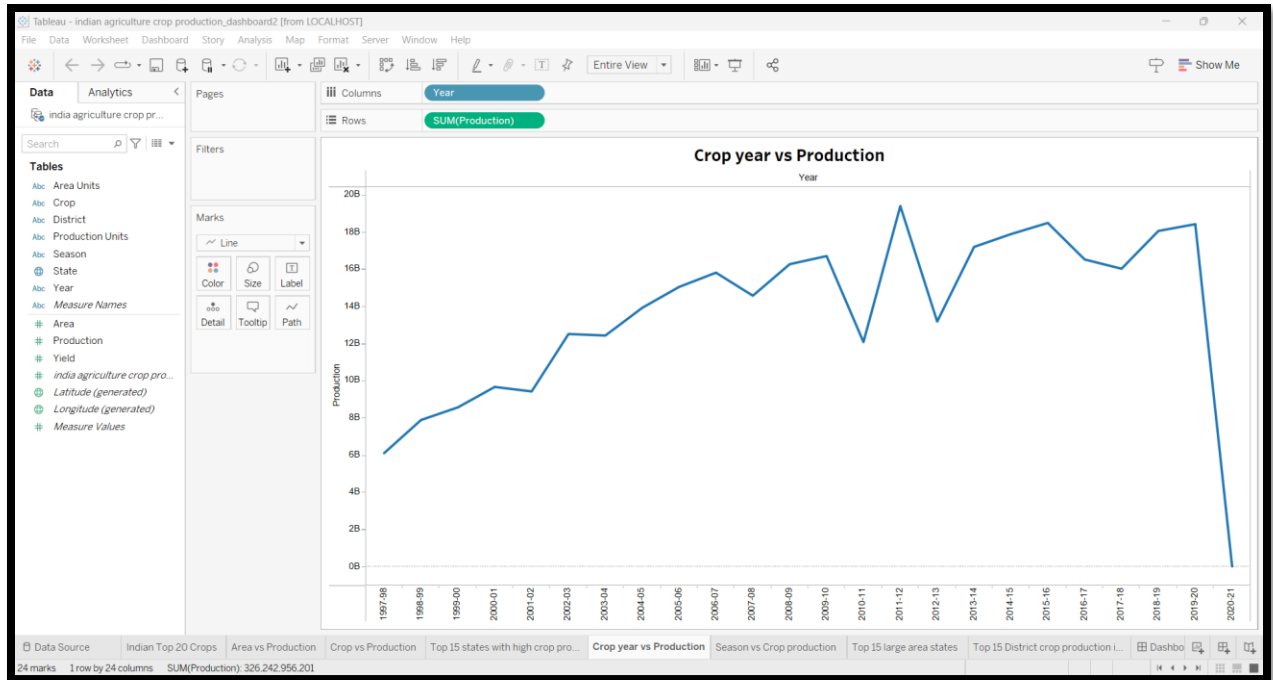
Tableau - indian agriculture crop production_dashboard2 [from LOCALHOST]

File Data Worksheet Dashboard Story Analysis Map Format Server Window Help

Entire View

Show Me

Data Analytics

india agriculture crop pr...

Search

Tables

Abc Area Units
Abc Crop
Abc District
Abc Production Units
Abc Season
State
Abc Year
Abc Measure Names
# Area
# Production
# Yield
# india agriculture crop pro...
Latitude (generated)
Longitude (generated)
# Measure Values

Pages

Filters

Marks

Line

Color Size Label
Detail Tooltip Path

Columns Year

Rows SUM(Production)

Crop year vs Production

Year

20B
18B
16B
14B
12B
10B
8B
6B
4B
2B
0B

Production

1997-98
1998-99
1999-00
2000-01
2001-02
2002-03
2003-04
2004-05
2005-06
2006-07
2007-08
2008-09
2009-10
2010-11
2011-12
2012-13
2013-14
2014-15
2015-16
2016-17
2017-18
2018-19
2019-20
2020-21

Data Source | Indian Top 20 Crops | Area vs Production | Crop vs Production | Top 15 states with high crop pro... | Crop year vs Production | Season vs Crop production | Top 15 large area states | Top 15 District crop production i... | Dashbo

24 marks 1 row by 24 columns SUM(Production): 326,242,956,201